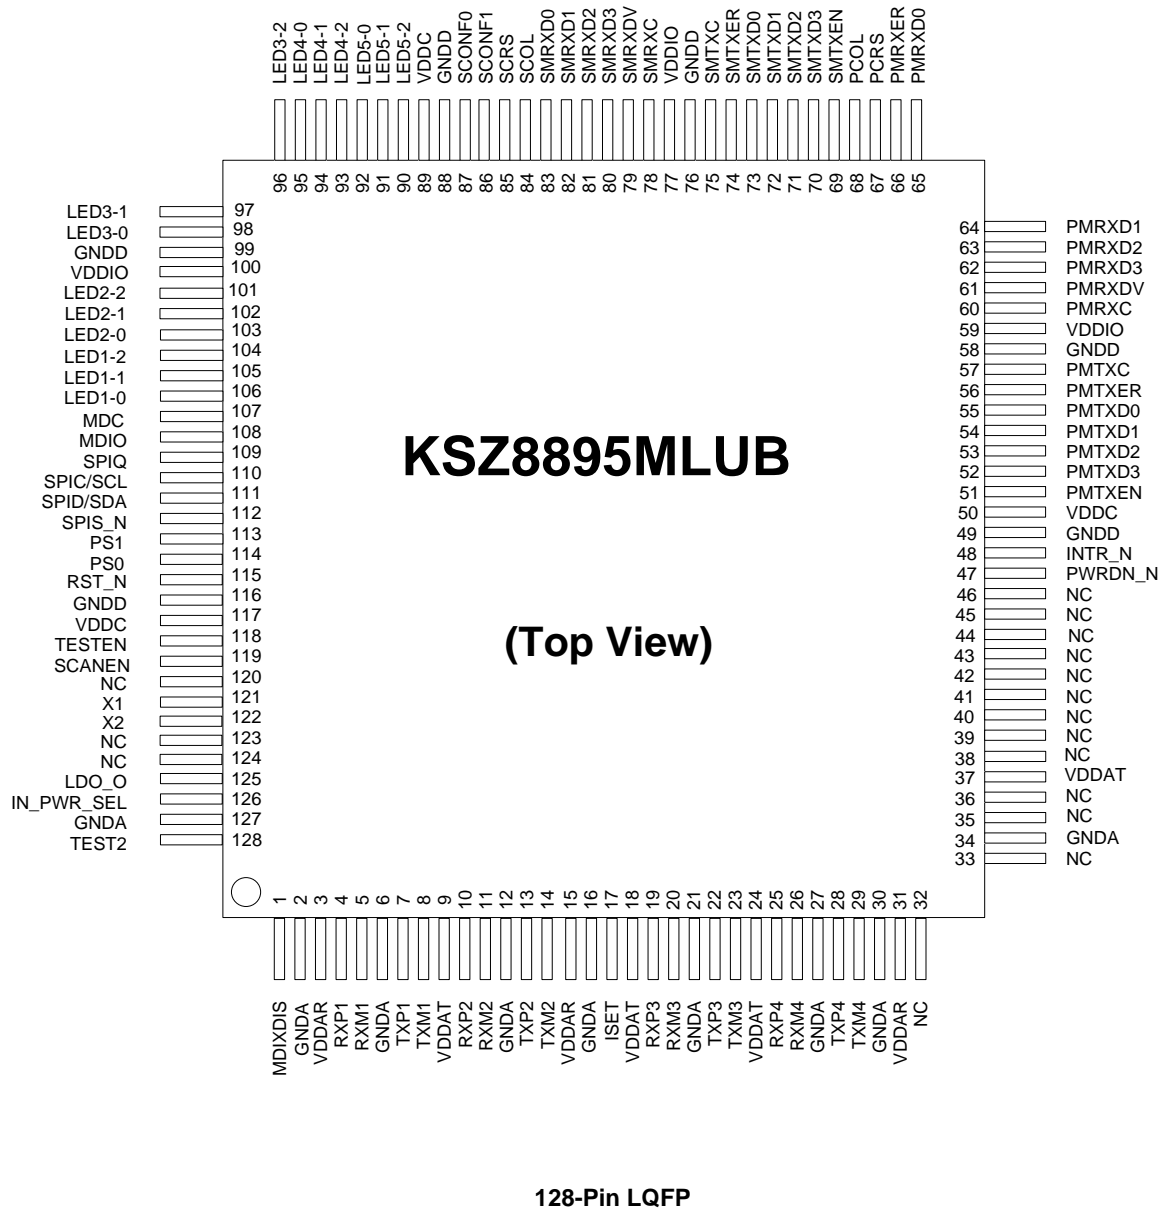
LED3-2 96
LED4-0 95
LED4-1 94
LED4-2 93
LED5-0 92
LED5-1 91
LED5-2 90
VDDC 89
GNDD 88
SCONF0 87
SCONF1 86
SCRS 85
SCOL 84
SMRXD0 83
SMRXD1 82
SMRXD2 81
SMRXD3 80
SMRXDV 79
SMRXC 78
VDDIO 77
GNDD 76
SMTXC 75
SMTXER 74
SMTXD0 73
SMTXD1 72
SMTXD2 71
SMTXD3 70
SMTXEN 69
PCOL 68
PCRS 67
PMRXER 66
PMRXD0 65

LED3-1 97
LED3-0 98
GNDD 99
VDDIO 100
LED2-2 101
LED2-1 102
LED2-0 103
LED1-2 104
LED1-1 105
LED1-0 106
MDC 107
MDIO 108
SPIQ 109
SPIC/SCL 110
SPID/SDA 111
SPIS_N 112
PS1 113
PS0 114
RST_N 115
GNDD 116
VDDC 117
TESTEN 118
SCANEN 119
NC 120
X1 121
X2 122
NC 123
NC 124
LDO_O 125
IN_PWR_SEL 126
GNDA 127
TEST2 128

KSZ8895MLUB

(Top View)

64 PMRXD1
63 PMRXD2
62 PMRXD3
61 PMRXDV
60 PMRXC
59 VDDIO
58 GNDD
57 PMTXC
56 PMTXER
55 PMTXD0
54 PMTXD1
53 PMTXD2
52 PMTXD3
51 PMTXEN
50 VDDC
49 GNDD
48 INTR_N
47 PWRDN_N
46 NC
45 NC
44 NC
43 NC
42 NC
41 NC
40 NC
39 NC
38 NC
37 VDDAT
36 NC
35 NC
34 GNDA
33 NC

1 MDIXDIS
2 GNDA
3 VDDAR
4 RXP1
5 RXM1
6 GNDA
7 TXP1
8 TXM1
9 VDDAT
10 RXP2
11 RXM2
12 GNDA
13 TXP2
14 TXM2
15 VDDAR
16 GNDA
17 ISET
18 VDDAT
19 RXP3
20 RXM3
21 GNDA
22 TXP3
23 TXM3
24 VDDAT
25 RXP4
26 RXM4
27 GNDA
28 TXP4
29 TXM4
30 GNDA
31 VDDAR
32 NC

128-Pin LQFP